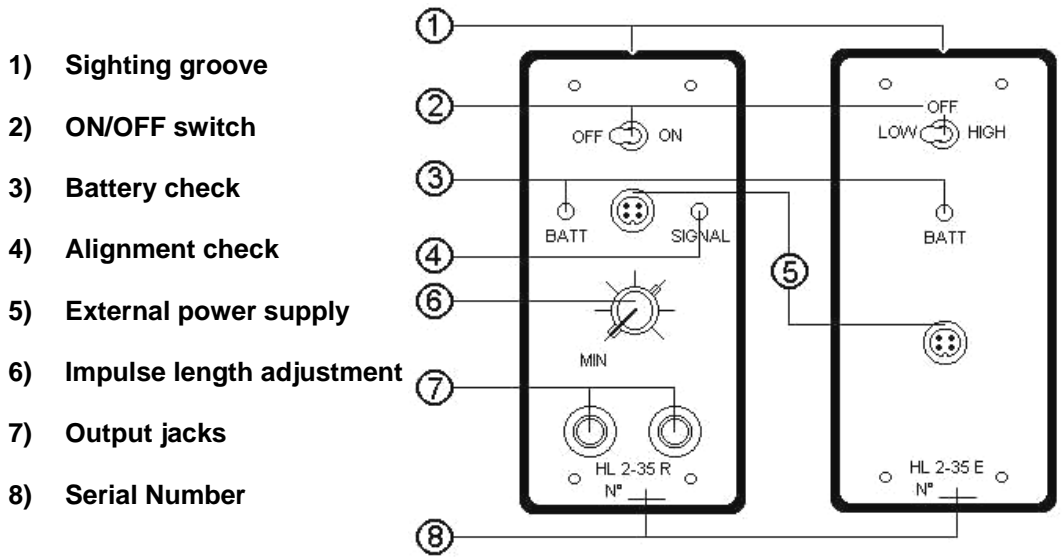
1) Sighting groove

2) ON/OFF switch

3) Battery check

4) Alignment check

5) External power supply

6) Impulse length adjustment

7) Output jacks

8) Serial Number

①

②

OFF ON

OFF

LOW HIGH

③

BATT

SIGNAL

BATT

④

⑤

⑥

MIN

⑦

HL 2-35 R

N°

HL 2-35 E

N°

⑧